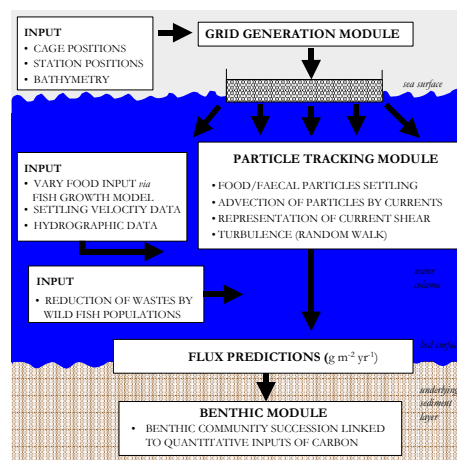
INPUT
• CAGE POSITIONS
• STATION POSITIONS
• BATHYMETRY

GRID GENERATION MODULE

sea surface

INPUT
• VARY FOOD INPUT *via* FISH GROWTH MODEL
• SETTLING VELOCITY DATA
• HYDROGRAPHIC DATA

PARTICLE TRACKING MODULE
• FOOD/FAECAL PARTICLES SETTLING
• ADVECTION OF PARTICLES BY CURRENTS
• REPRESENTATION OF CURRENT SHEAR
• TURBULENCE (RANDOM WALK)

INPUT
• REDUCTION OF WASTES BY WILD FISH POPULATIONS

water column

bed surface

FLUX PREDICTIONS (g m$^{-2}$ yr$^{-1}$)

underlying sediment layer

BENTHIC MODULE
• BENTHIC COMMUNITY SUCCESSION LINKED TO QUANTITATIVE INPUTS OF CARBON